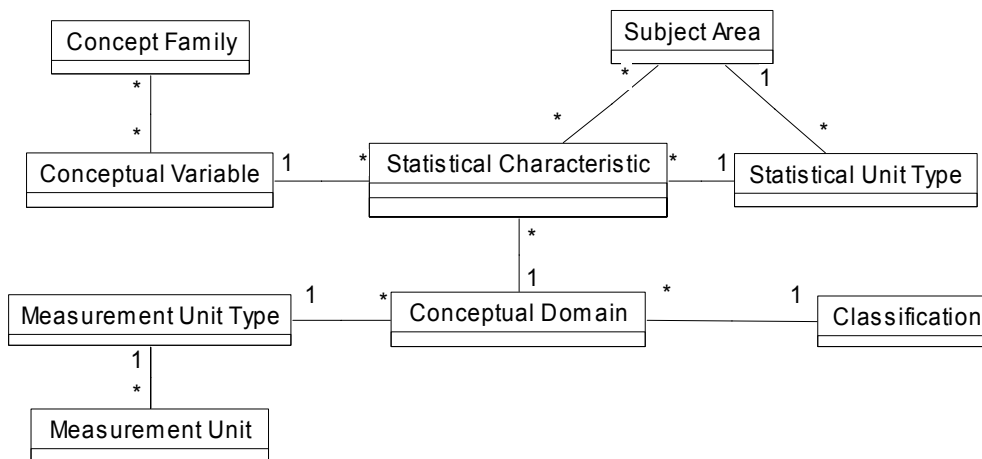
Concept Family

*

*

Conceptual Variable

1

*

Subject Area

*

*

1

*

Statistical Characteristic

*

1

Statistical Unit Type

*

1

Measurement Unit Type

1

*

Conceptual Domain

*

1

Classification

1

*

Measurement Unit